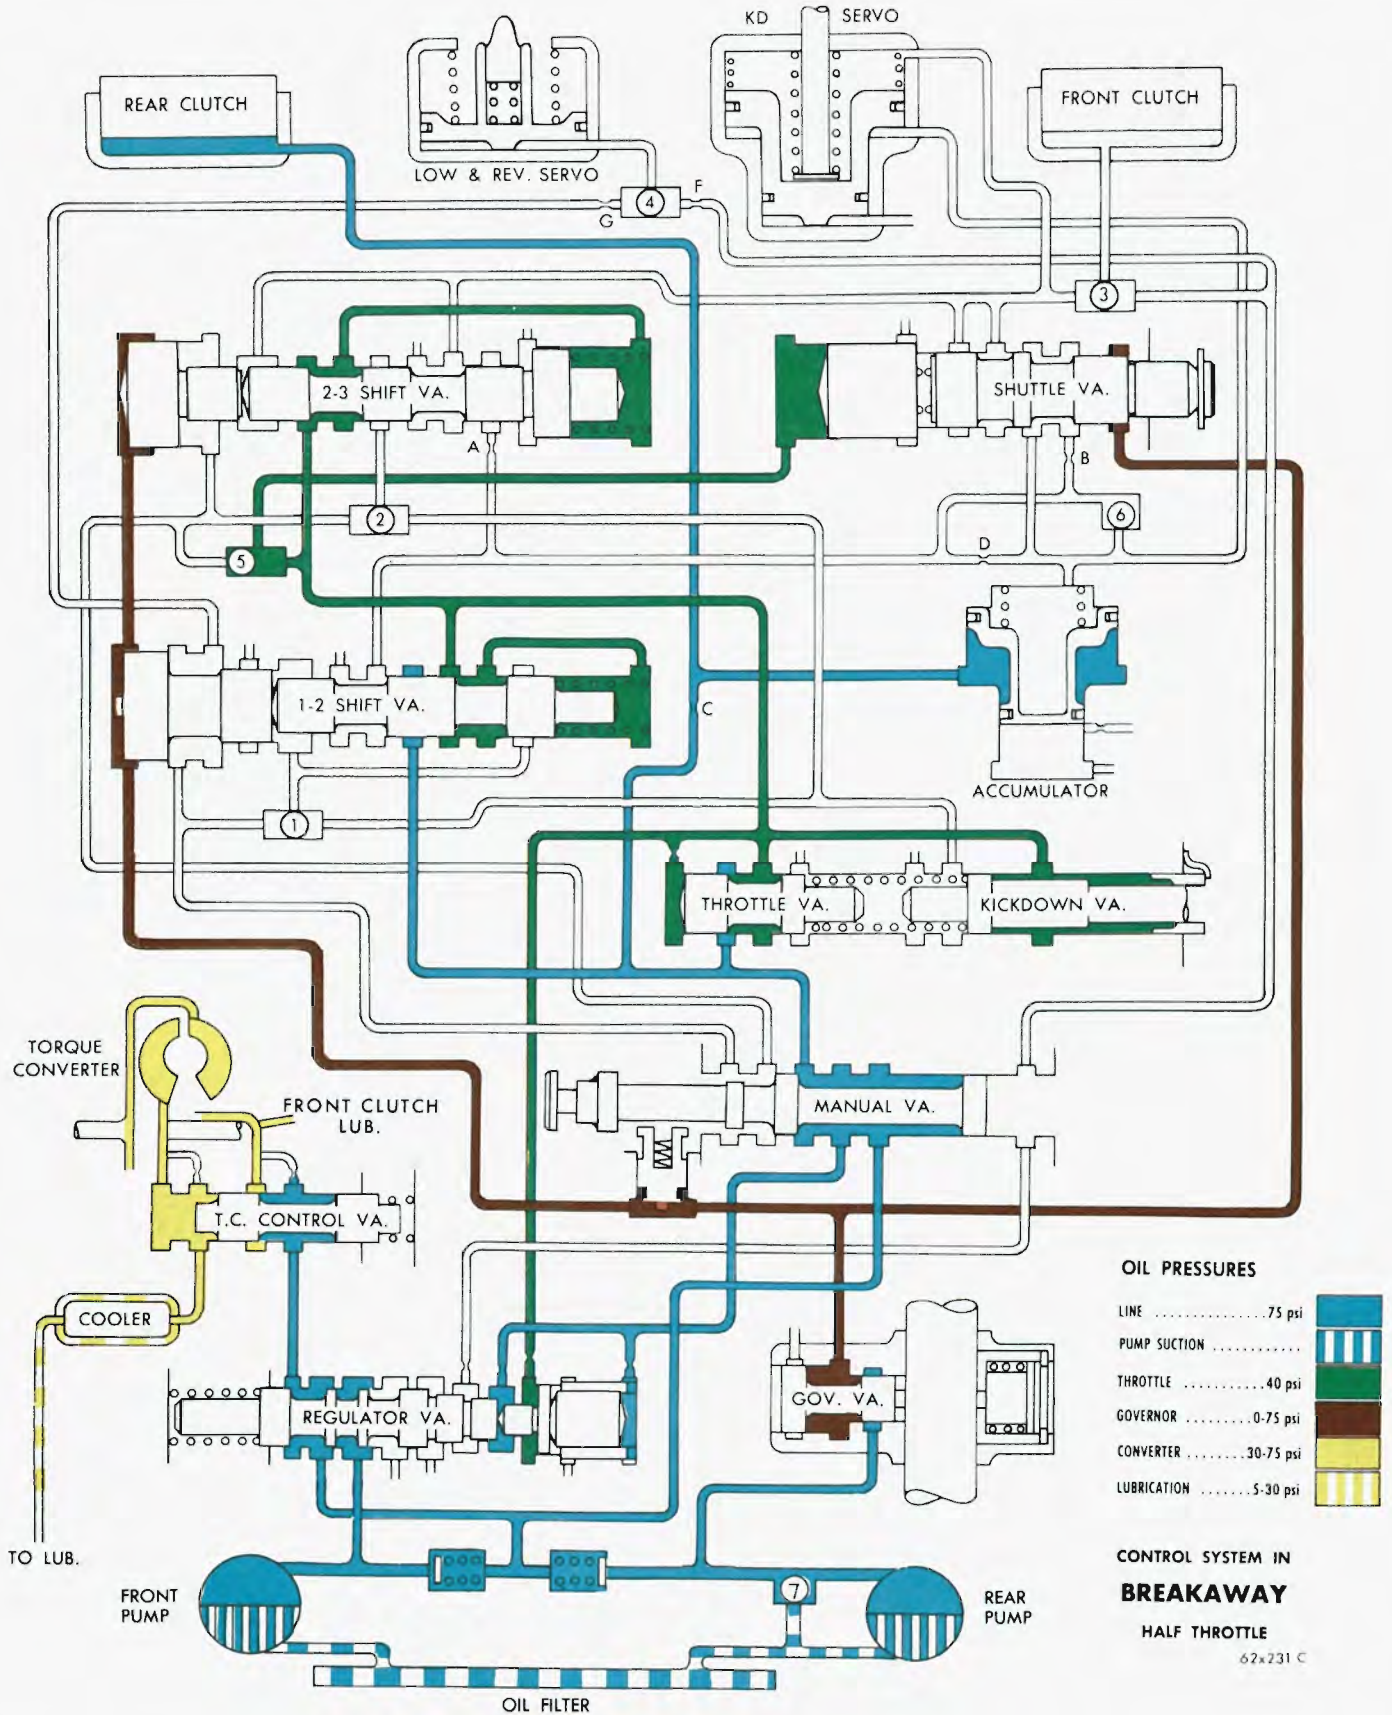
KD SERVO

REAR CLUTCH

LOW & REV. SERVO

FRONT CLUTCH

4 F G

3

2-3 SHIFT VA.

SHUTTLE VA.

A

B

2

6

5

D

1-2 SHIFT VA.

C

ACCUMULATOR

1

THROTTLE VA.

KICKDOWN VA.

TORQUE CONVERTER

FRONT CLUTCH LUB.

MANUAL VA.

T.C. CONTROL VA.

COOLER

REGULATOR VA.

GOV. VA.

TO LUB.

FRONT PUMP

7

REAR PUMP

OIL FILTER

OIL PRESSURES

LINE ............... 75 psi

PUMP SUCTION ............

THROTTLE ........... 40 psi

GOVERNOR ......... 0-75 psi

CONVERTER ........ 30-75 psi

LUBRICATION ....... 5-30 psi

CONTROL SYSTEM IN

BREAKAWAY

HALF THROTTLE

62x231 C